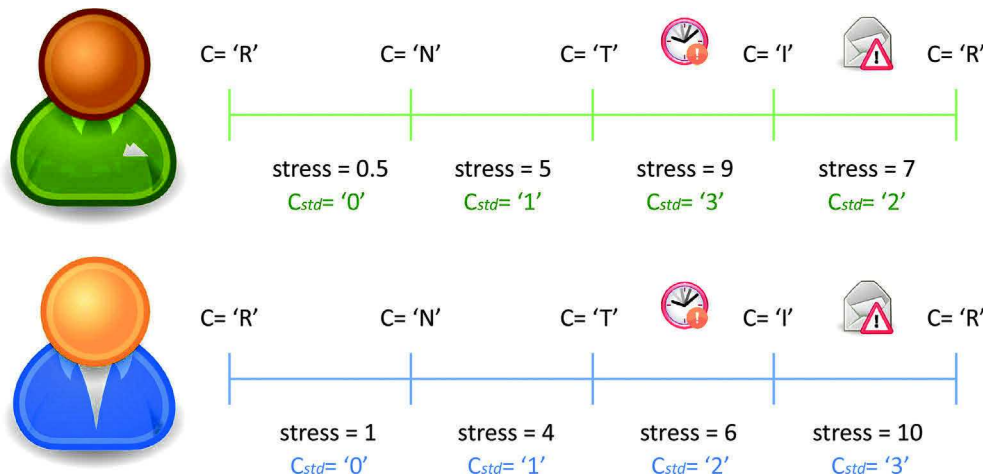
C= 'R' C= 'N' C= 'T' C= 'I' C= 'R'

stress = 0.5
$C_{std}$= '0'

stress = 5
$C_{std}$= '1'

stress = 9
$C_{std}$= '3'

stress = 7
$C_{std}$= '2'

C= 'R' C= 'N' C= 'T' C= 'I' C= 'R'

stress = 1
$C_{std}$= '0'

stress = 4
$C_{std}$= '1'

stress = 6
$C_{std}$= '2'

stress = 10
$C_{std}$= '3'